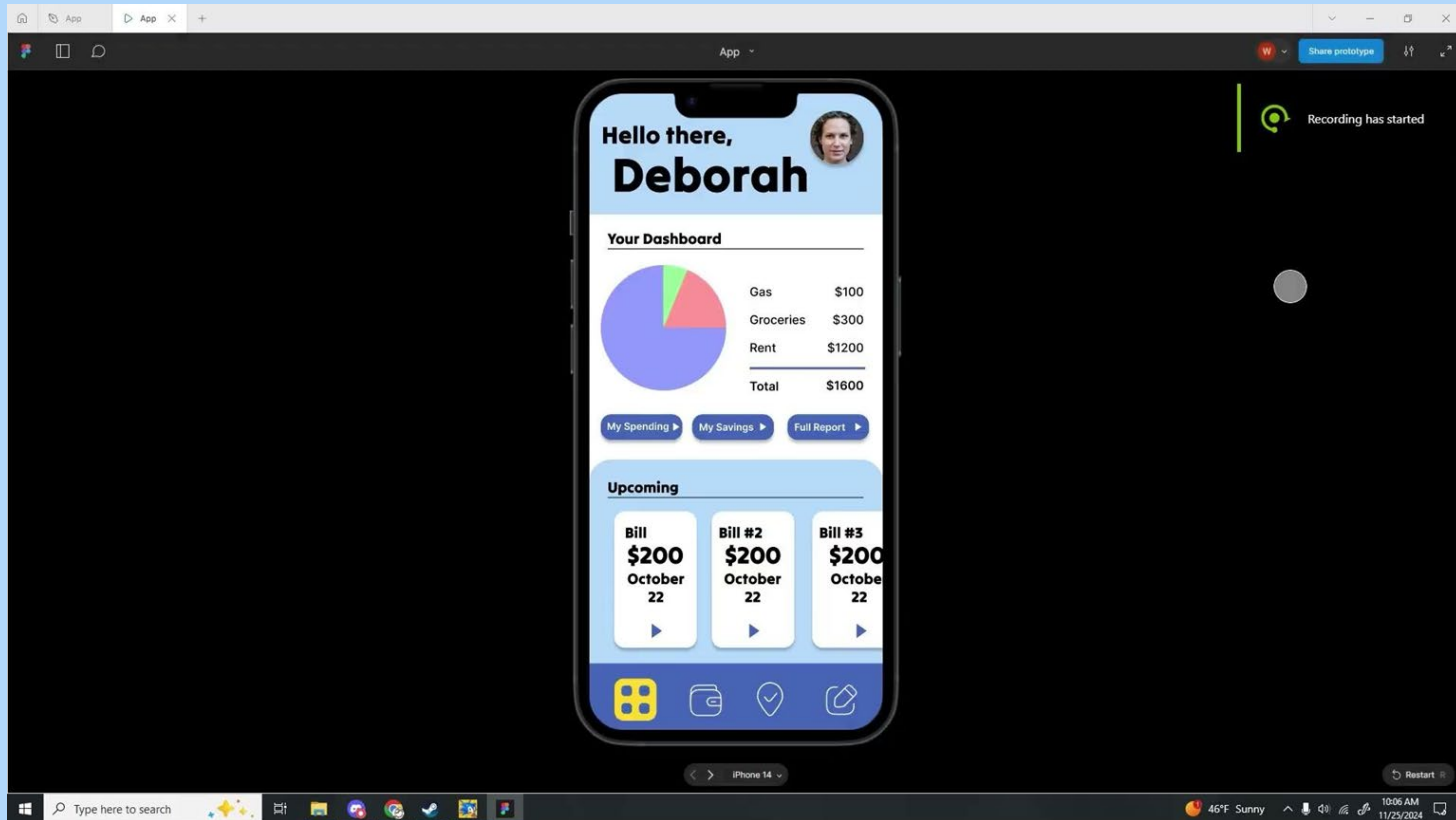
App
App
App
W
Share prototype
Recording has started

Hello there,
Deborah

Your Dashboard

| Gas | $100 |
|---|---|
| Groceries | $300 |
| Rent | $1200 |
| Total | $1600 |

My Spending
My Savings
Full Report

Upcoming

Bill
$200
October 22

Bill #2
$200
October 22

Bill #3
$200
Octobe
22

iPhone 14
Restart

Type here to search
46°F Sunny
10:06 AM
11/25/2024